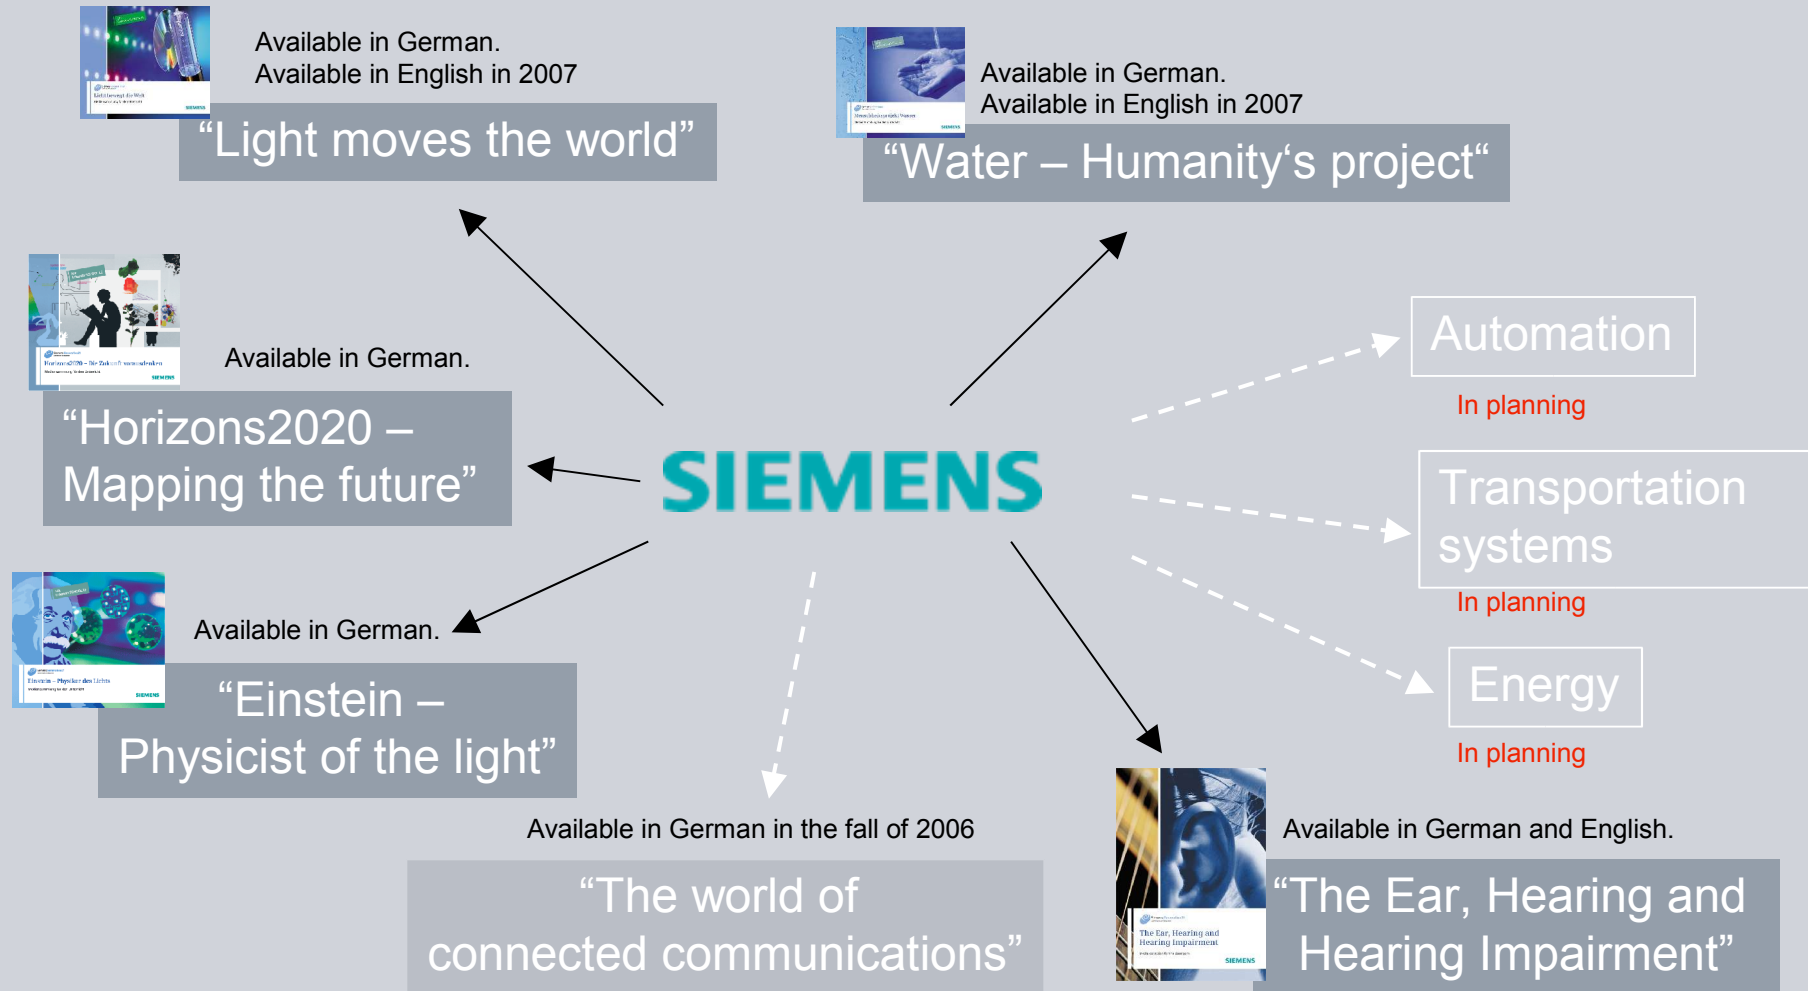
Available in German.
Available in English in 2007

“Light moves the world”

Available in German.
Available in English in 2007

“Water – Humanity‘s project“

Available in German.

“Horizons2020 – Mapping the future”

SIEMENS

Automation

In planning

Transportation systems

In planning

Energy

In planning

Available in German.

“Einstein – Physicist of the light”

Available in German in the fall of 2006

“The world of connected communications”

Available in German and English.

“The Ear, Hearing and Hearing Impairment”